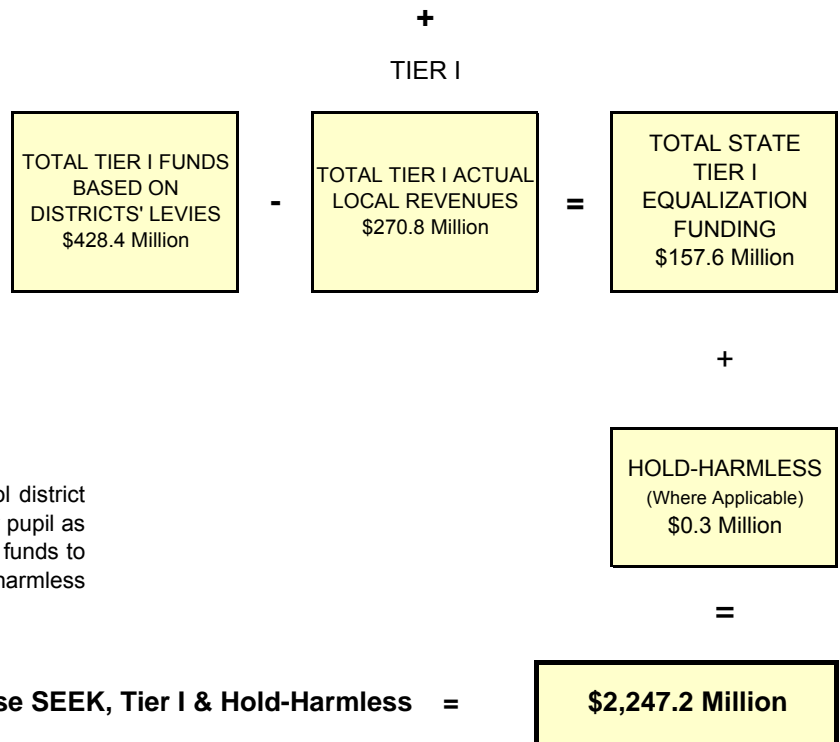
+

TIER I

TOTAL TIER I FUNDS BASED ON DISTRICTS' LEVIES $428.4 Million

-

TOTAL TIER I ACTUAL LOCAL REVENUES $270.8 Million

=

TOTAL STATE TIER I EQUALIZATION FUNDING $157.6 Million

+

HOLD-HARMLESS (Where Applicable) $0.3 Million

=

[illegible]l district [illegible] pupil as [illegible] funds to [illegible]harmless

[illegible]se SEEK, Tier I & Hold-Harmless =

$2,247.2 Million